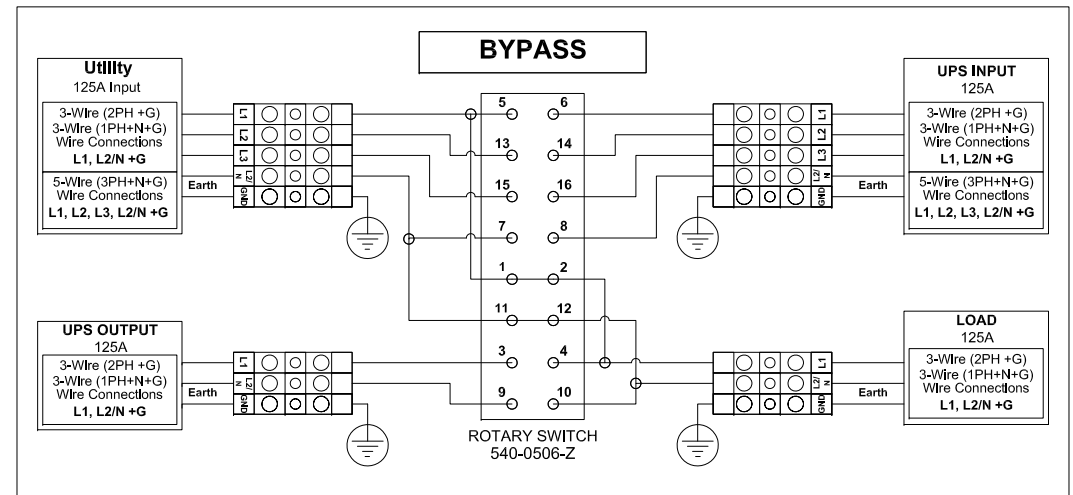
BYPASS

Utility
125A Input
3-Wire (2PH +G)
3-Wire (1PH+N+G)
Wire Connections
L1, L2/N +G
5-Wire (3PH+N+G)
Wire Connections
L1, L2, L3, L2/N +G

L1
L2
L3
L2/N
GND
Earth

UPS INPUT
125A
3-Wire (2PH +G)
3-Wire (1PH+N+G)
Wire Connections
L1, L2/N +G
5-Wire (3PH+N+G)
Wire Connections
L1, L2, L3, L2/N +G

L1
L2
L3
L2/N
GND
Earth

5 6
13 14
15 16
7 8
1 2
11 12
3 4
9 10

UPS OUTPUT
125A
3-Wire (2PH +G)
3-Wire (1PH+N+G)
Wire Connections
L1, L2/N +G

L1
L2/N
GND
Earth

LOAD
125A
3-Wire (2PH +G)
3-Wire (1PH+N+G)
Wire Connections
L1, L2/N +G

L1
L2/N
GND
Earth

ROTARY SWITCH
540-0506-Z